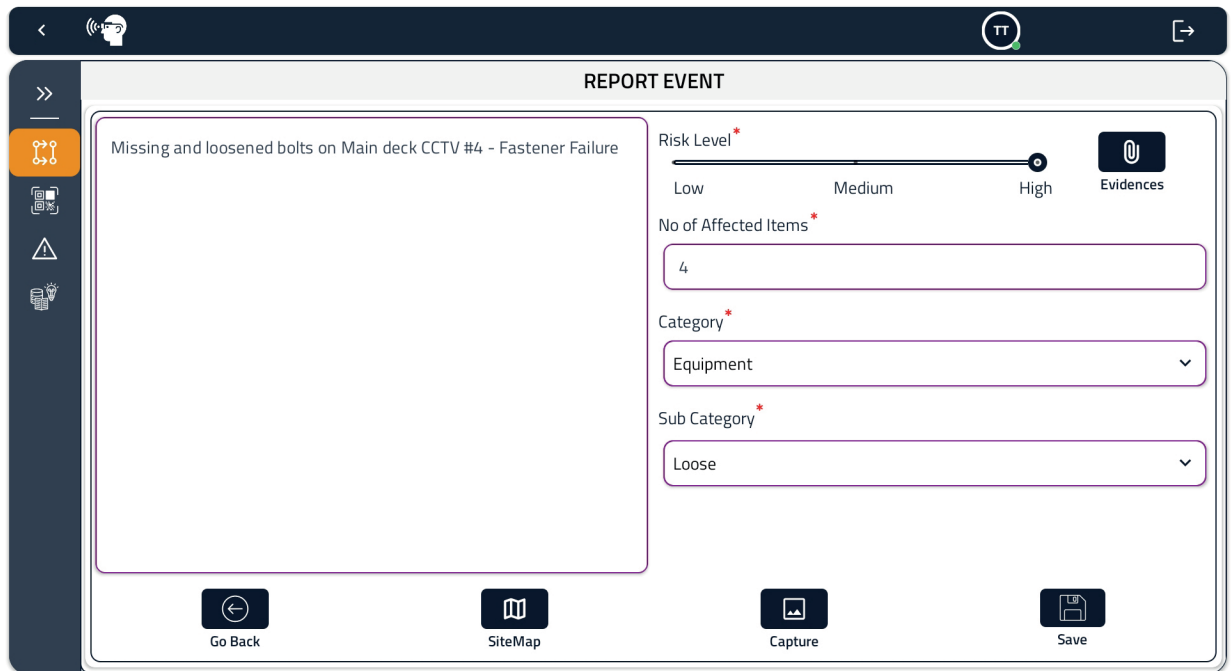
TT

REPORT EVENT

Missing and loosened bolts on Main deck CCTV #4 - Fastener Failure

Risk Level*

Low Medium High

Evidences

No of Affected Items*

4

Category*

Equipment

Sub Category*

Loose

Go Back

SiteMap

Capture

Save